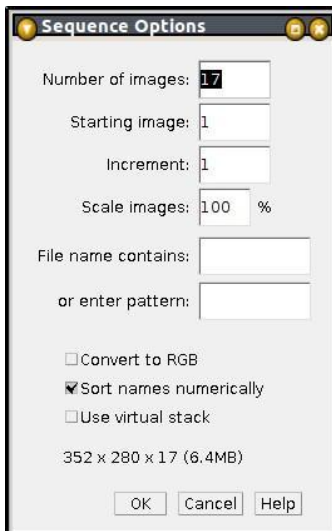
Sequence Options

Number of images: 17

Starting image: 1

Increment: 1

Scale images: 100 %

File name contains:

or enter pattern:

☐Convert to RGB

☑Sort names numerically

☐Use virtual stack

352 x 280 x 17 (6.4MB)

OK Cancel Help